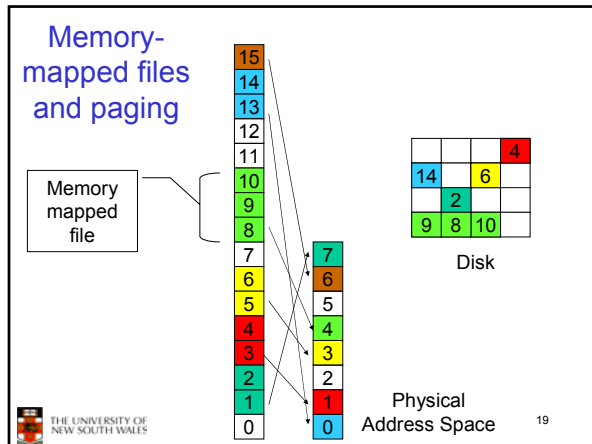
Memory-mapped files and paging

Memory mapped file

15
14
13
12
11
10
9
8
7
6
5
4
3
2
1
0

7
6
5
4
3
2
1
0

Physical Address Space

| | | | 4 |
|---|---|---|---|
| 14 | | 6 | |
| | 2 | | |
| 9 | 8 | 10 | |

Disk

THE UNIVERSITY OF NEW SOUTH WALES

19